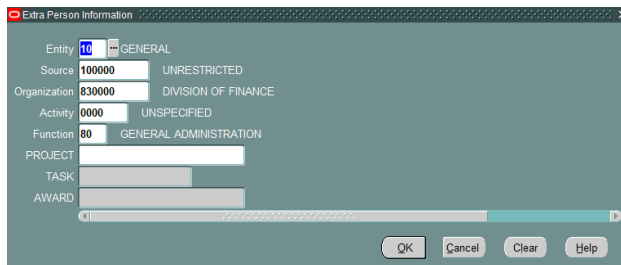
Extra Person Information

Entity 10 GENERAL
Source 100000 UNRESTRICTED
Organization 830000 DIVISION OF FINANCE
Activity 0000 UNSPECIFIED
Function 80 GENERAL ADMINISTRATION
PROJECT
TASK
AWARD

OK Cancel Clear Help